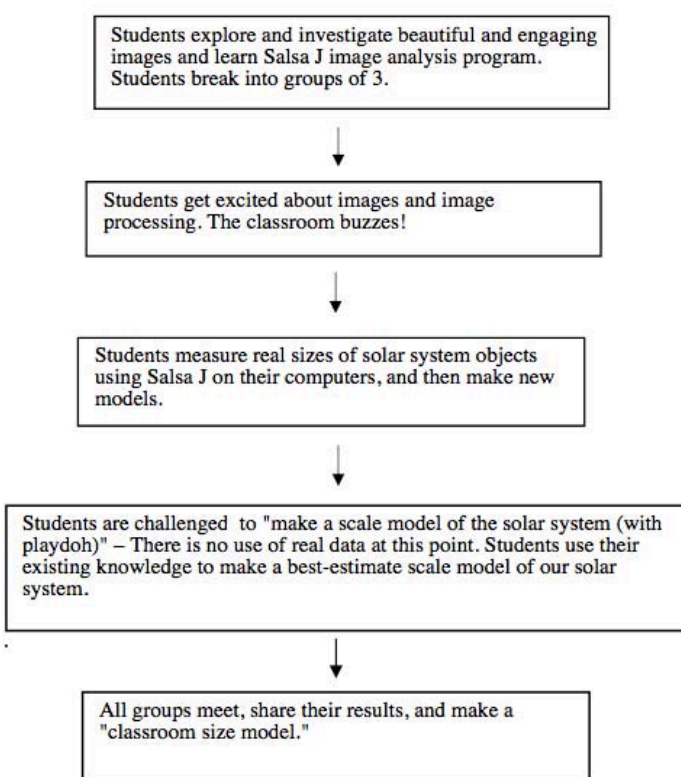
Students explore and investigate beautiful and engaging images and learn Salsa J image analysis program. Students break into groups of 3.

Students get excited about images and image processing. The classroom buzzes!

Students measure real sizes of solar system objects using Salsa J on their computers, and then make new models.

Students are challenged to "make a scale model of the solar system (with playdoh)" – There is no use of real data at this point. Students use their existing knowledge to make a best-estimate scale model of our solar system.

All groups meet, share their results, and make a "classroom size model."